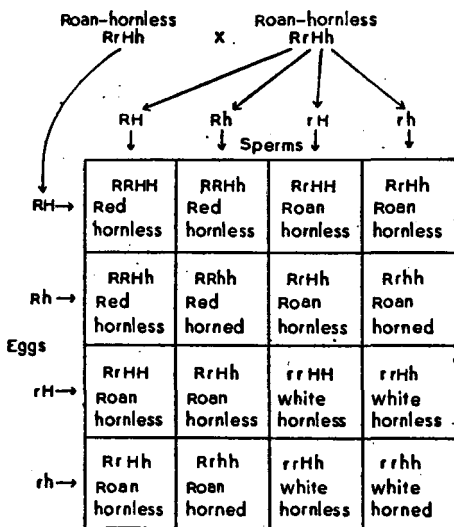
Roan-hornless RrHh x Roan-hornless RrHh

RH Rh rH rh
Sperms

| | RH | Rh | rH | rh |
|---|---|---|---|---|
| RH→ | RRHH Red hornless | RRHh Red hornless | RrHH Roan hornless | RrHh Roan hornless |
| Rh → | RRHh Red hornless | RRhh Red horned | RrHh Roan hornless | Rrhh Roan horned |
| rH→ | RrHH Roan hornless | RrHh Roan hornless | rrHH white hornless | rrHh white hornless |
| rh→ | RrHh Roan hornless | Rrhh Roan horned | rrHh white hornless | rrhh white horned |

Eggs